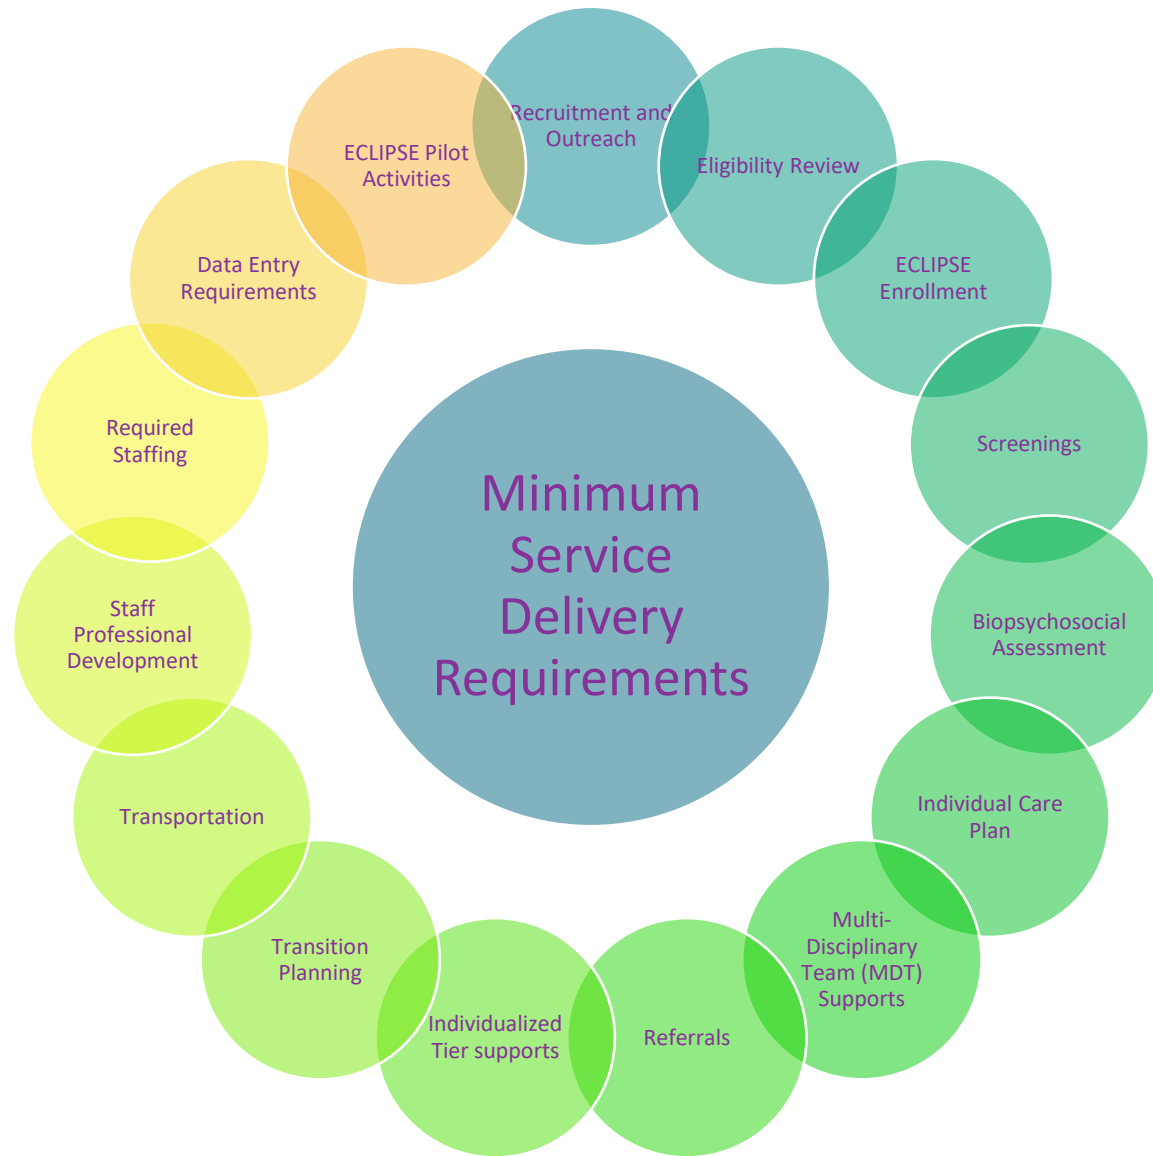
Minimum Service Delivery Requirements

Recruitment and Outreach

Eligibility Review

ECLIPSE Enrollment

Screenings

Biopsychosocial Assessment

Individual Care Plan

Multi-Disciplinary Team (MDT) Supports

Referrals

Individualized Tier supports

Transition Planning

Transportation

Staff Professional Development

Required Staffing

Data Entry Requirements

ECLIPSE Pilot Activities